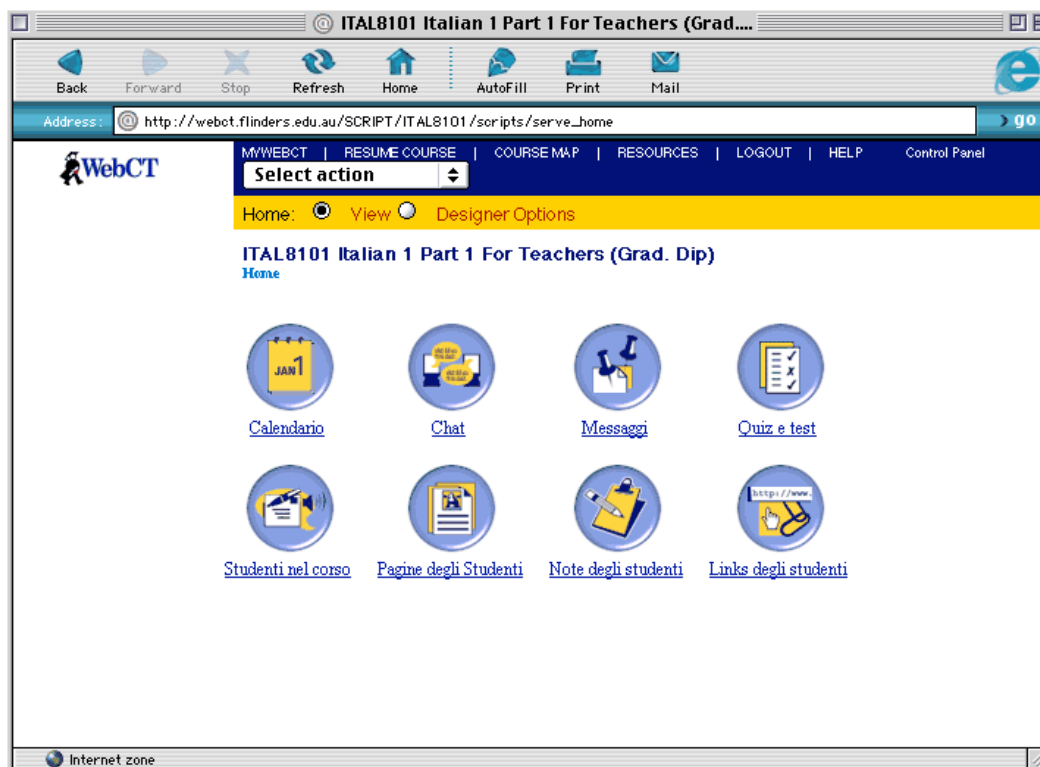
ITAL8101 Italian 1 Part 1 For Teachers (Grad....

Back Forward Stop Refresh Home AutoFill Print Mail

Address: http://webct.flinders.edu.au/SCRIPT/ITAL8101/scripts/serve_home go

WebCT

MYWEBCT | RESUME COURSE | COURSE MAP | RESOURCES | LOGOUT | HELP Control Panel

Select action

Home: View Designer Options

ITAL8101 Italian 1 Part 1 For Teachers (Grad. Dip)
Home

JAN 1

Calendario

Chat

Messaggi

Quiz e test

http://www.

Studenti nel corso

Pagine degli Studenti

Note degli studenti

Links degli studenti

Internet zone